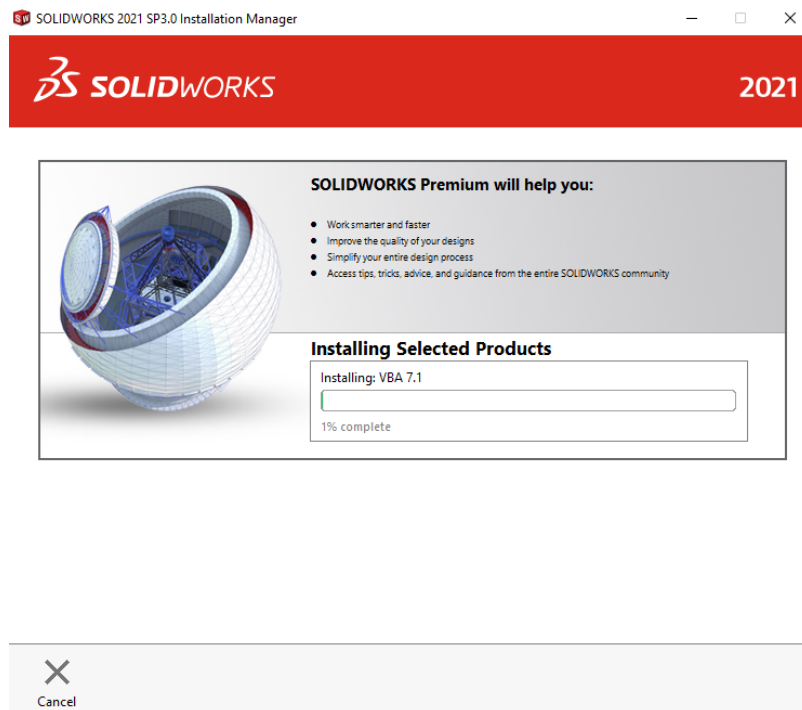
SOLIDWORKS 2021 SP3.0 Installation Manager

SOLIDWORKS

2021

SOLIDWORKS Premium will help you:

- Work smarter and faster
- Improve the quality of your designs
- Simplify your entire design process
- Access tips, tricks, advice, and guidance from the entire SOLIDWORKS community

Installing Selected Products

Installing: VBA 7.1

1% complete

Cancel